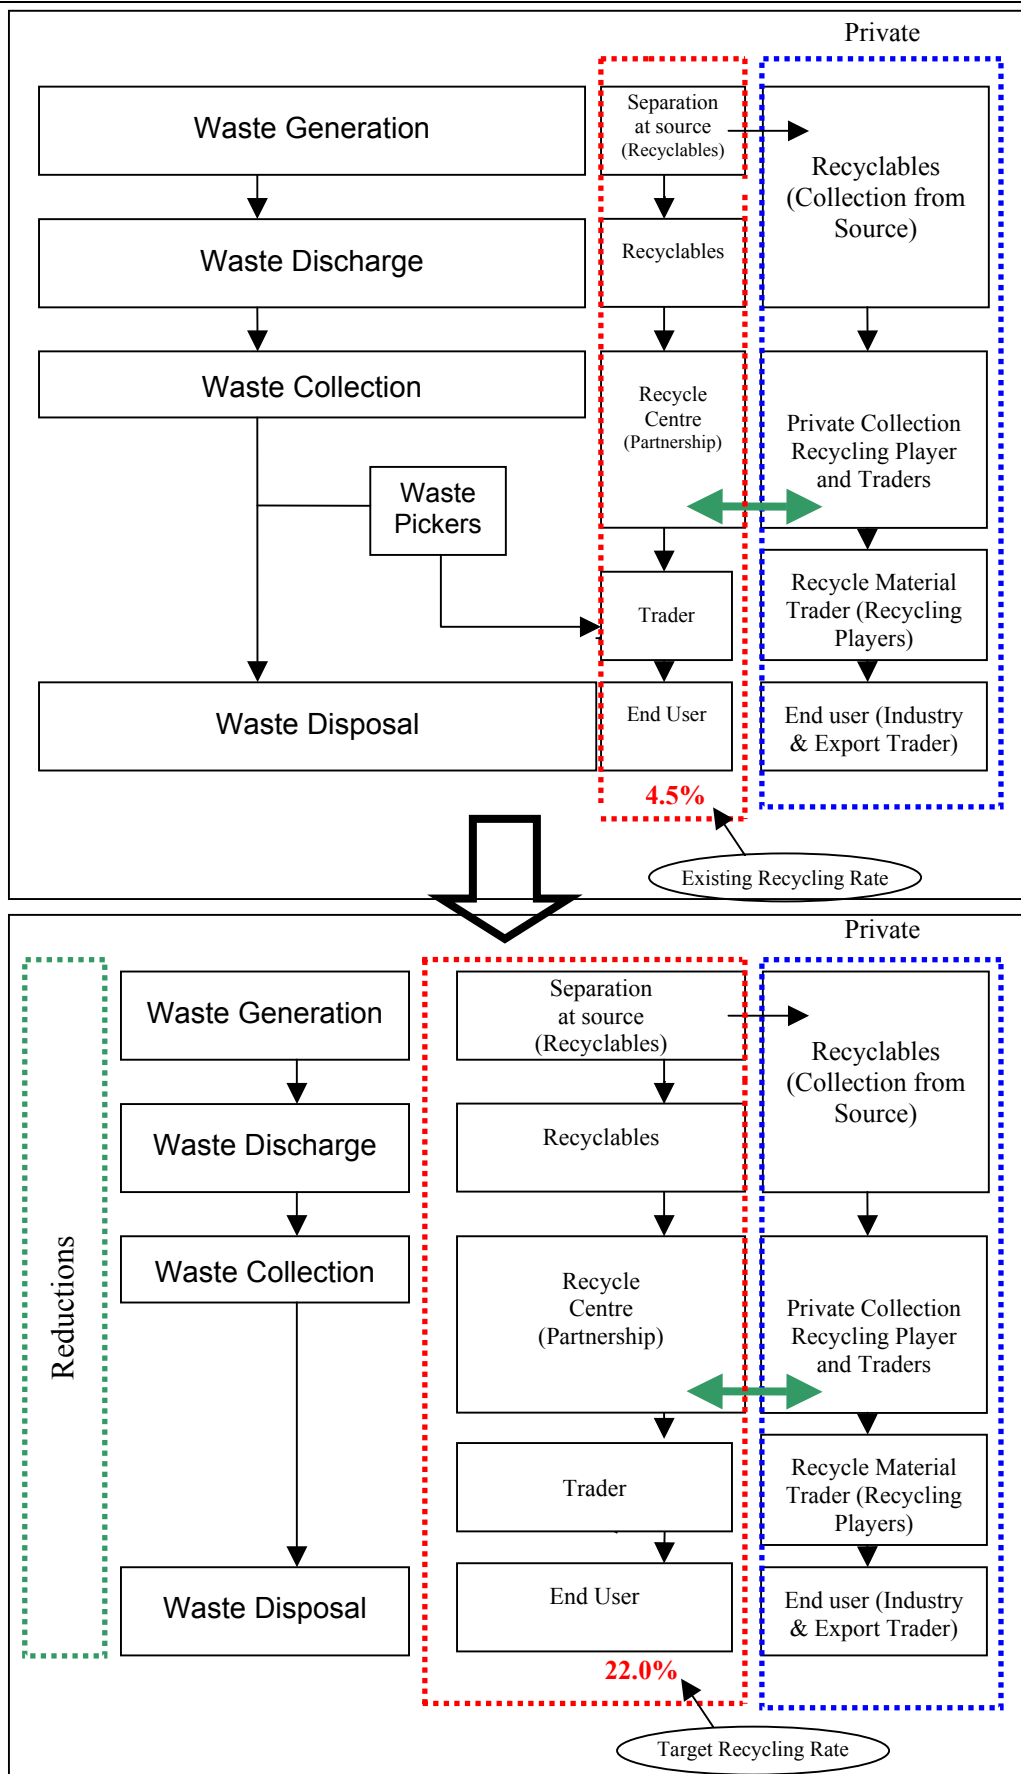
Private

Waste Generation

Separation at source (Recyclables)

Recyclables (Collection from Source)

Waste Discharge

Recyclables

Waste Collection

Recycle Centre (Partnership)

Private Collection Recycling Player and Traders

Waste Pickers

Recycle Material Trader (Recycling Players)

Trader

Waste Disposal

End User

End user (Industry & Export Trader)

4.5%

Existing Recycling Rate

Private

Reductions

Waste Generation

Separation at source (Recyclables)

Recyclables (Collection from Source)

Waste Discharge

Recyclables

Waste Collection

Recycle Centre (Partnership)

Private Collection Recycling Player and Traders

Recycle Material Trader (Recycling Players)

Trader

Waste Disposal

End User

End user (Industry & Export Trader)

22.0%

Target Recycling Rate